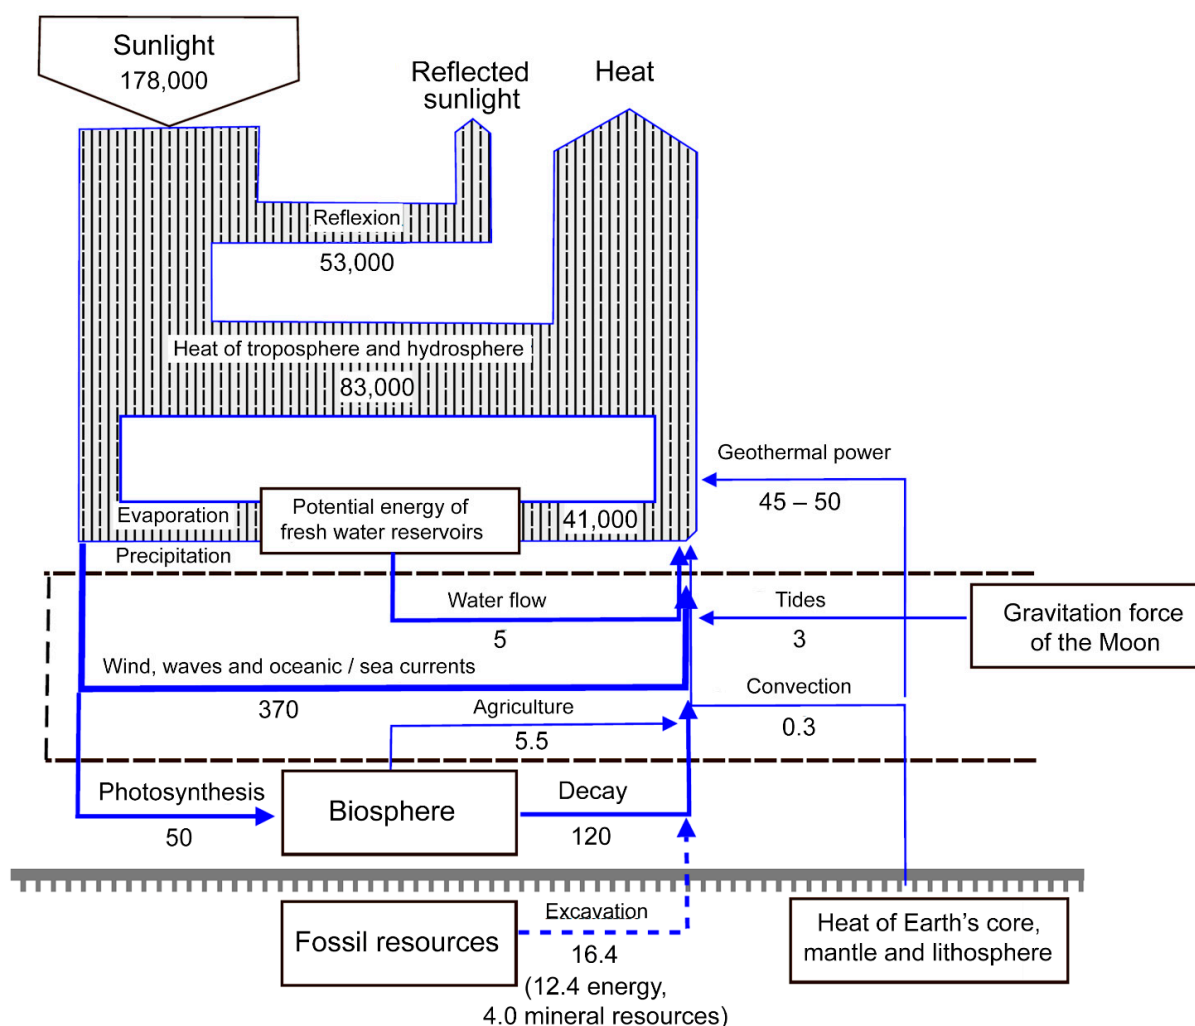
Sunlight
178,000

Reflected sunlight

Heat

Reflexion
53,000

Heat of troposphere and hydrosphere
83,000

Geothermal power
45 – 50

Evaporation

Potential energy of fresh water reservoirs

41,000

Precipitation

Water flow
5

Tides
3

Gravitation force of the Moon

Wind, waves and oceanic / sea currents
370

Convection
0.3

Agriculture
5.5

Photosynthesis
50

Biosphere

Decay
120

Fossil resources

Excavation
16.4
(12.4 energy,
4.0 mineral resources)

Heat of Earth's core, mantle and lithosphere